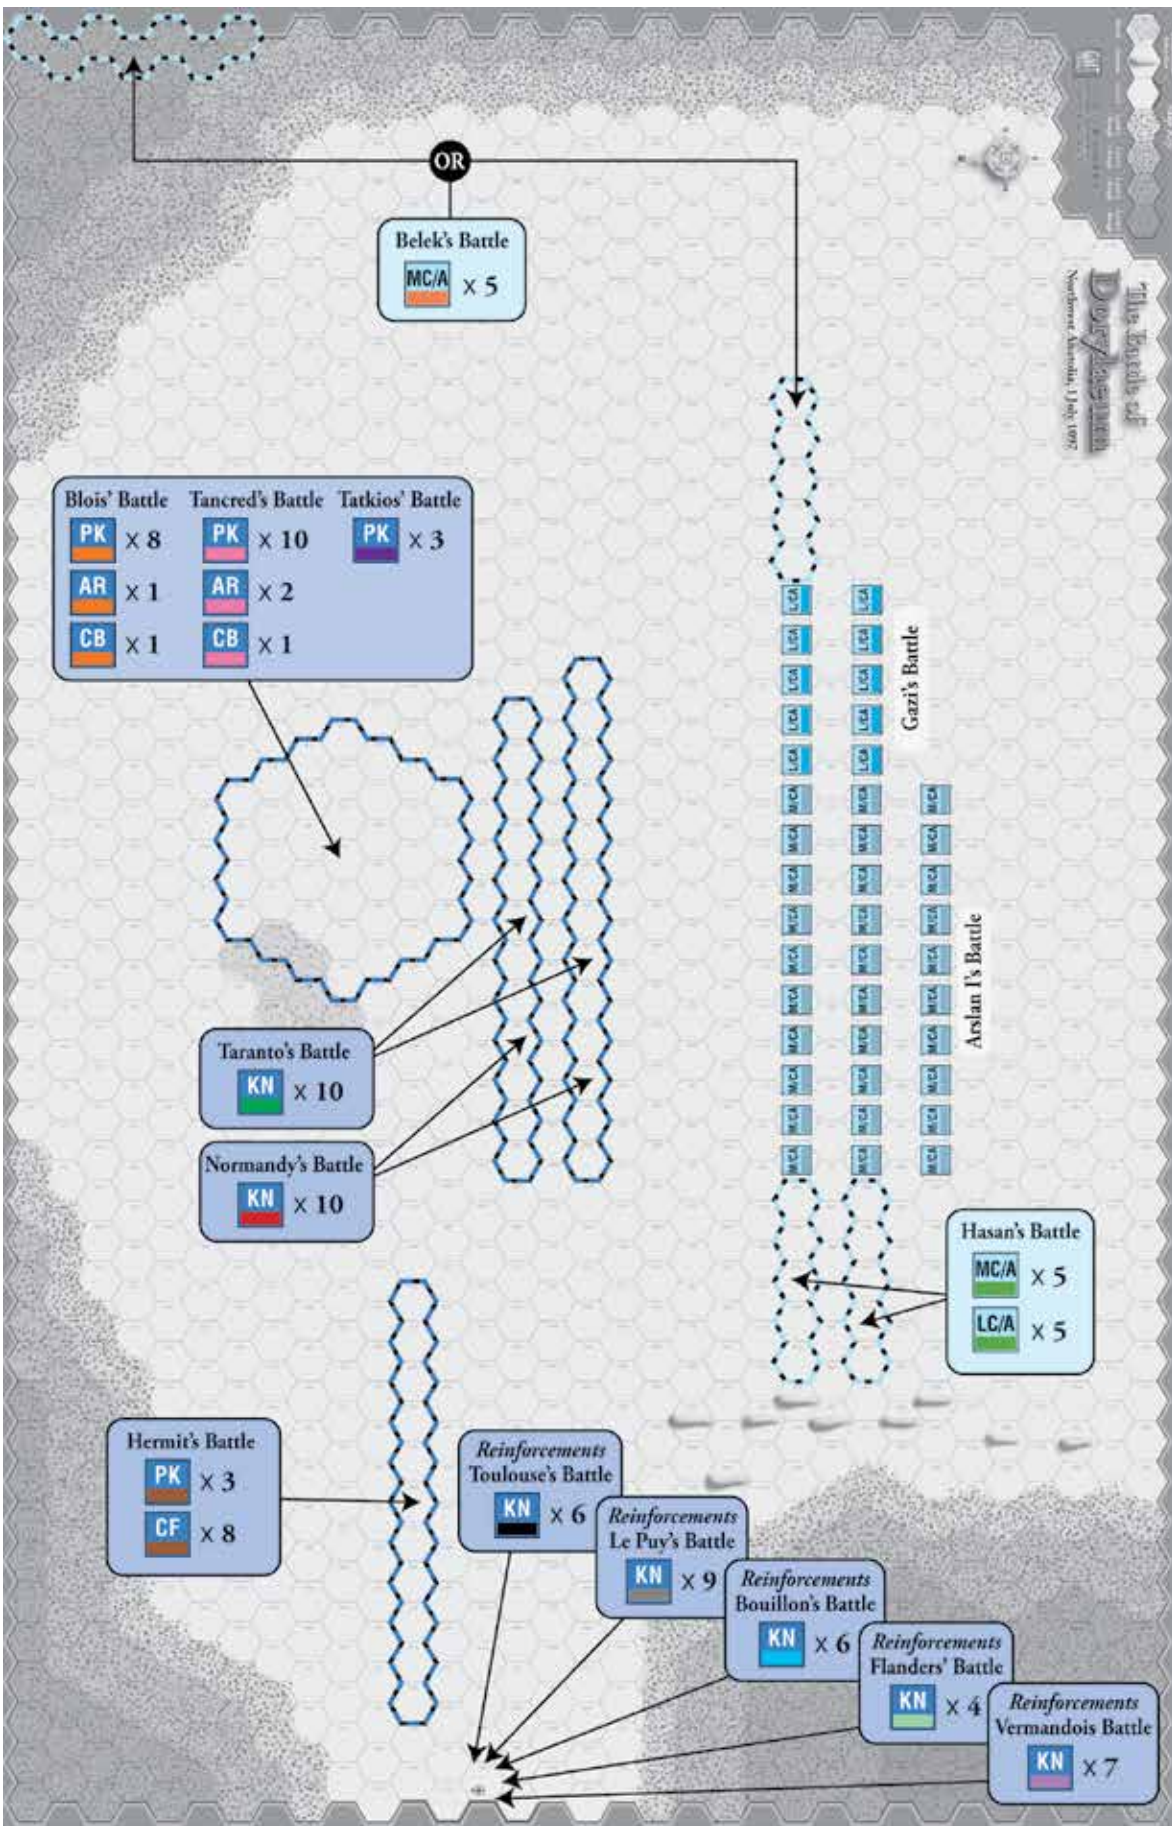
OR

Belek's Battle
MC/A x 5

The Battle of Dorylaeum
Northwest Anatolia, 1 July 1097

Blois' Battle
PK x 8
AR x 1
CB x 1

Tancred's Battle
PK x 10
AR x 2
CB x 1

Tatkios' Battle
PK x 3

Gazi's Battle

Arslan I's Battle

Taranto's Battle
KN x 10

Normandy's Battle
KN x 10

Hasan's Battle
MC/A x 5
LC/A x 5

Hermit's Battle
PK x 3
CF x 8

Reinforcements
Toulouse's Battle
KN x 6

Reinforcements
Le Puy's Battle
KN x 9

Reinforcements
Bouillon's Battle
KN x 6

Reinforcements
Flanders' Battle
KN x 4

Reinforcements
Vermandois Battle
KN x 7